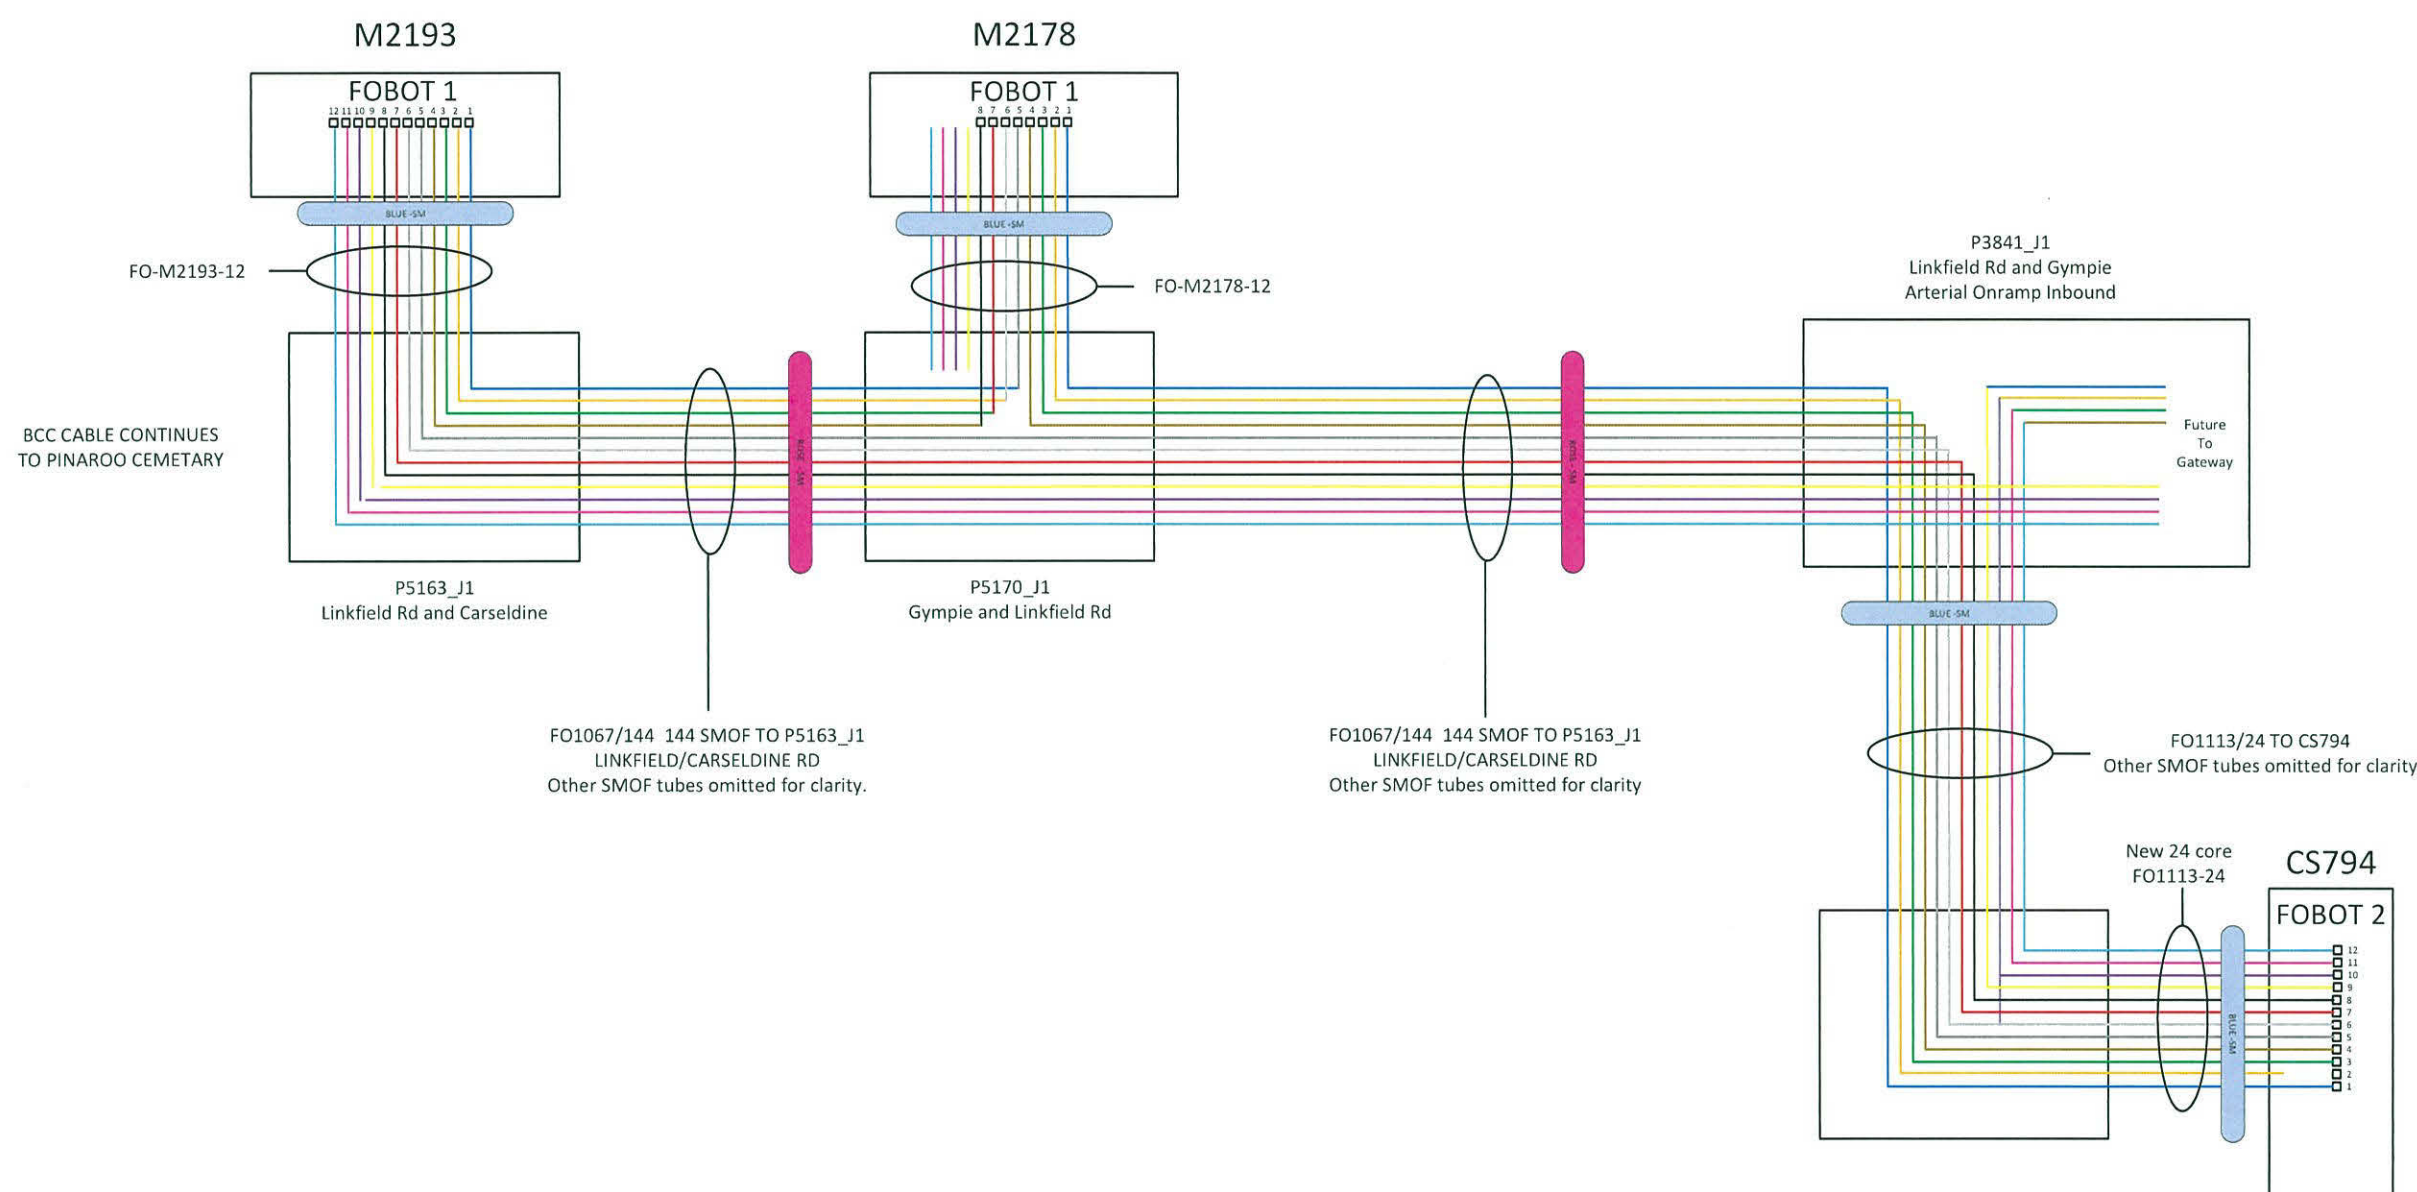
M2193

FOBOT 1

12 11 10 9 8 7 6 5 4 3 2 1

BLUE-SM

FO-M2193-12

M2178

FOBOT 1

8 7 6 5 4 3 2 1

BLUE-SM

FO-M2178-12

P3841_J1
Linkfield Rd and Gympie
Arterial Onramp Inbound

Future
To
Gateway

BCC CABLE CONTINUES
TO PINAROO CEMETARY

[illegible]

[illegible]

P5163_J1
Linkfield Rd and Carseldine

P5170_J1
Gympie and Linkfield Rd

BLUE-SM

FO1067/144 144 SMOF TO P5163_J1
LINKFIELD/CARSELDINE RD
Other SMOF tubes omitted for clarity.

FO1067/144 144 SMOF TO P5163_J1
LINKFIELD/CARSELDINE RD
Other SMOF tubes omitted for clarity

FO1113/24 TO CS794
Other SMOF tubes omitted for clarity

New 24 core
FO1113-24

CS794

FOBOT 2

BLUE-SM

12
11
10
9
8
7
6
5
4
3
2
1